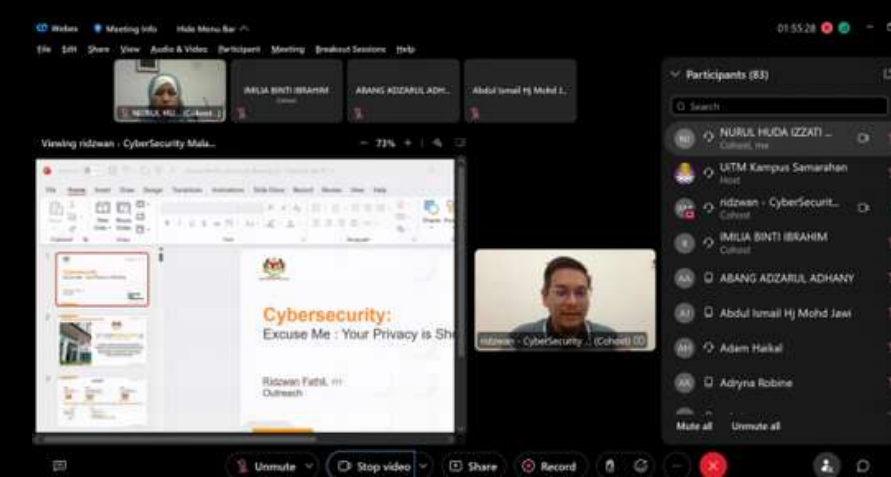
Webex Meeting Info Hide Menu Bar ^

01:55:28

File Edit Share View Audio & Video Participant Meeting Breakout Sessions Help

NURUL HU... (Cohost...

IMILIA BINTI IBRAHIM
Cohost

ABANG ADZARUL ADH...

Abdul Ismail Hj Mohd J...

Viewing ridzwan - CyberSecurity Mala...

73%

File Home Insert Draw Design Transitions Animations Slide Show Record Review View Help

Clipboard Slides Font Paragraph

Cybersecurity:
Excuse Me : Your Privacy is Sh

Ridzwan Fathil,
Outreach

ridzwan - CyberSecurity ... (Cohost)

Participants (83)

Search

NURUL HUDA IZZATI ...
Cohost, me

UiTM Kampus Samarahan
Host

ridzwan - CyberSecurit...
Cohost

IMILIA BINTI IBRAHIM
Cohost

ABANG ADZARUL ADHANY

Abdul Ismail Hj Mohd Jawi

Adam Haikal

Adryna Robine

Mute all Unmute all

Unmute

Stop video

Share

Record